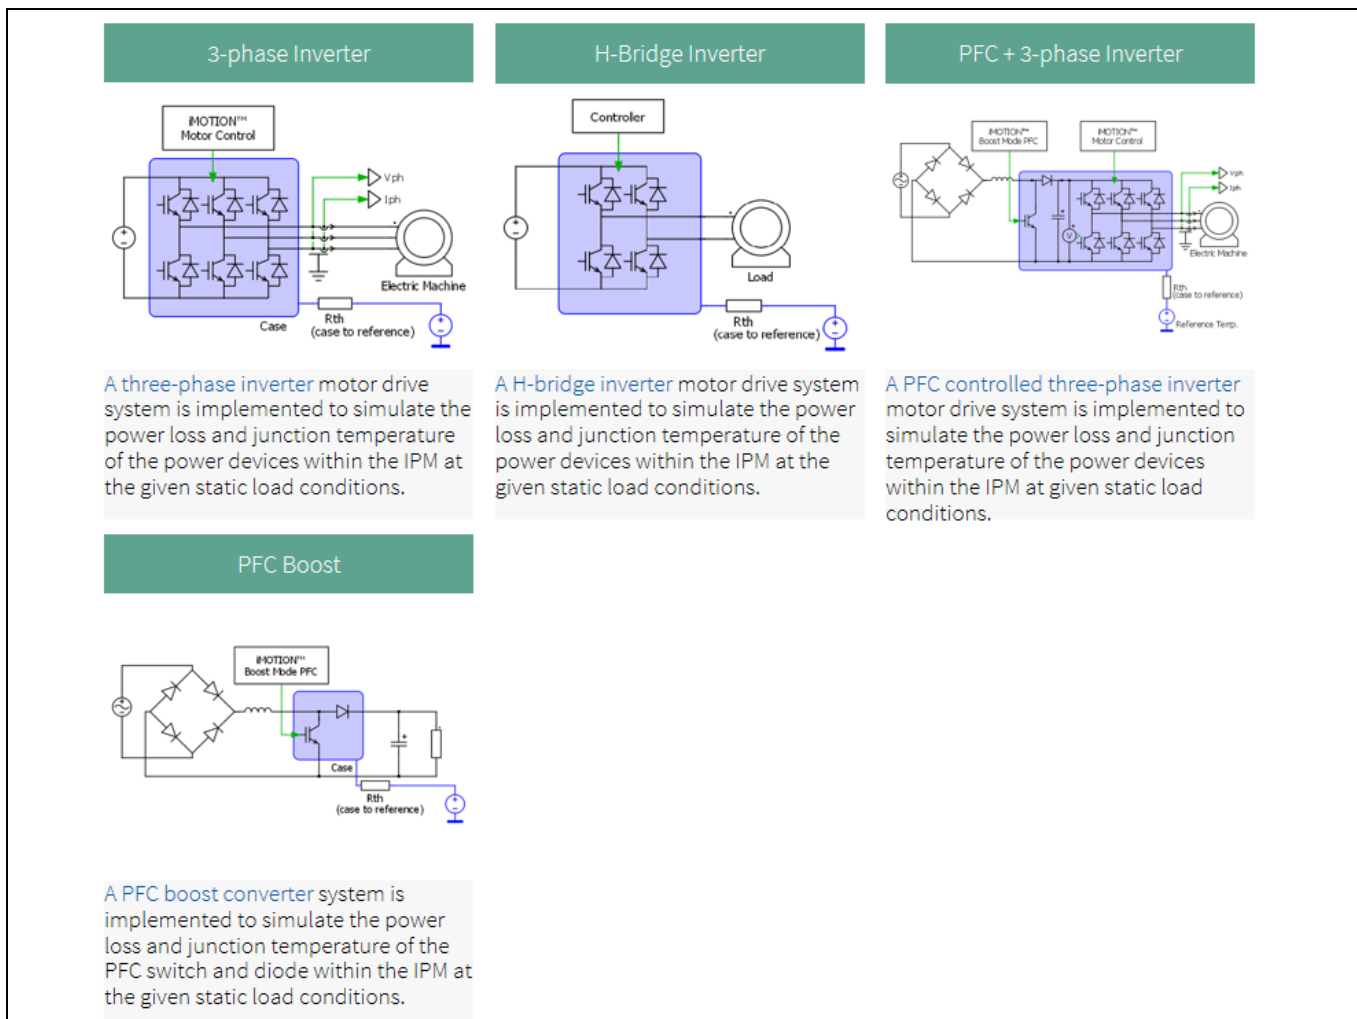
3-phase Inverter

iMOTION™ Motor Control

Vph

Iph

Electric Machine

Case

Rth (case to reference)

A three-phase inverter motor drive system is implemented to simulate the power loss and junction temperature of the power devices within the IPM at the given static load conditions.

H-Bridge Inverter

Controller

Load

Rth (case to reference)

A H-bridge inverter motor drive system is implemented to simulate the power loss and junction temperature of the power devices within the IPM at the given static load conditions.

PFC + 3-phase Inverter

iMOTION™ Boost Mode PFC

iMOTION™ Motor Control

Vph

Iph

Electric Machine

Rth (case to reference)

Reference Temp.

A PFC controlled three-phase inverter motor drive system is implemented to simulate the power loss and junction temperature of the power devices within the IPM at given static load conditions.

PFC Boost

iMOTION™ Boost Mode PFC

Case

Rth (case to reference)

A PFC boost converter system is implemented to simulate the power loss and junction temperature of the PFC switch and diode within the IPM at the given static load conditions.